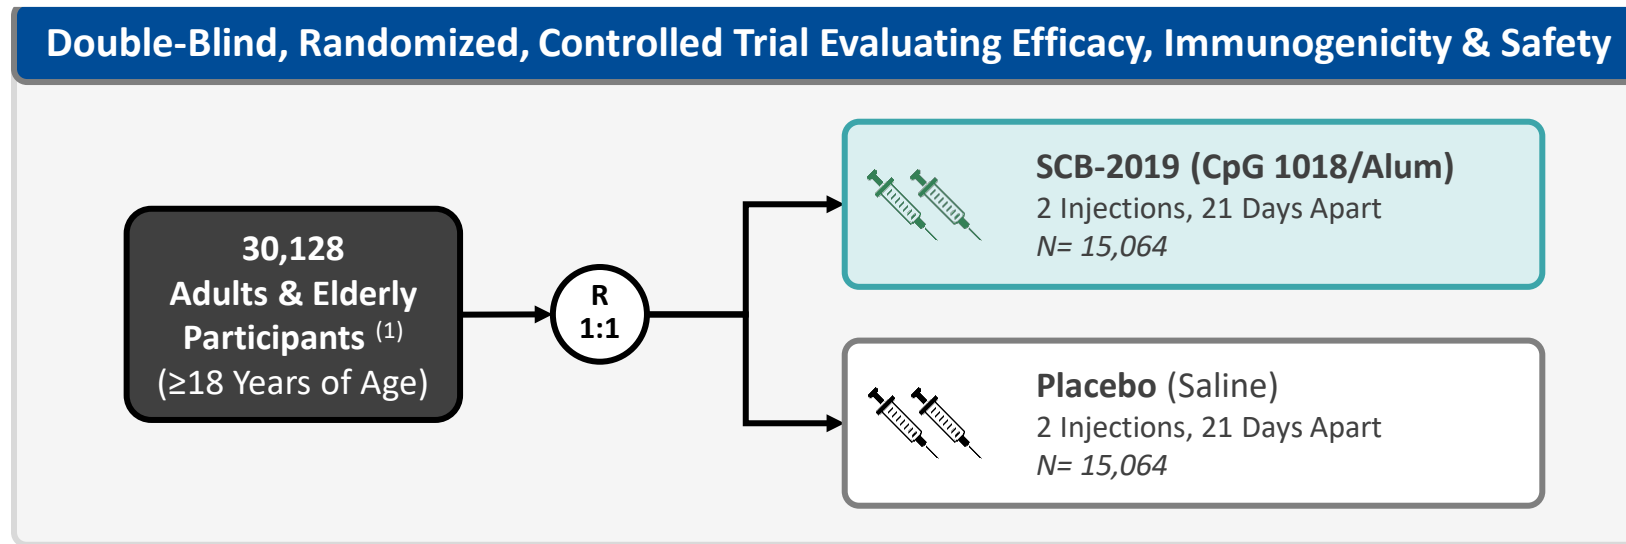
Double-Blind, Randomized, Controlled Trial Evaluating Efficacy, Immunogenicity & Safety

30,128
Adults & Elderly
Participants $^{(1)}$
(≥18 Years of Age)

R
1:1

SCB-2019 (CpG 1018/Alum)
2 Injections, 21 Days Apart
N= 15,064

Placebo (Saline)
2 Injections, 21 Days Apart
N= 15,064